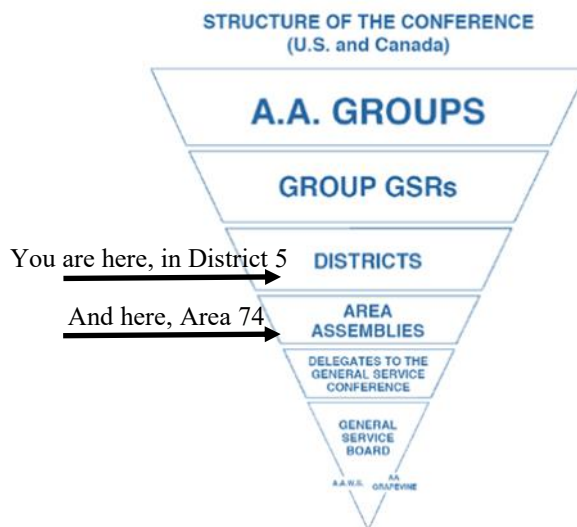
STRUCTURE OF THE CONFERENCE
(U.S. and Canada)

A.A. GROUPS

GROUP GSRs

You are here, in District 5

DISTRICTS

And here, Area 74

AREA ASSEMBLIES

DELEGATES TO THE GENERAL SERVICE CONFERENCE

GENERAL SERVICE BOARD

A.A.W.S.

AA GRAPEVINE